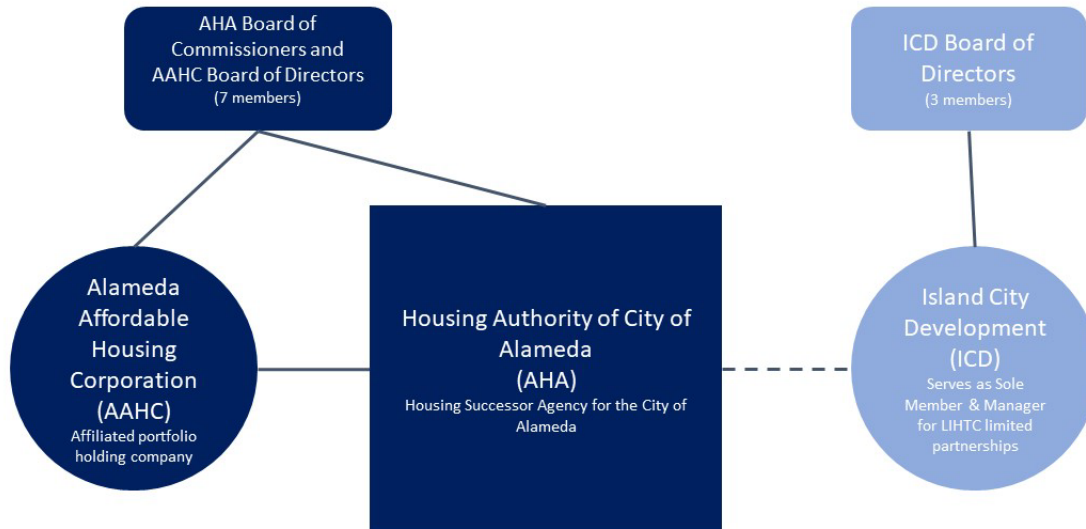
AHA Board of Commissioners and AAHC Board of Directors
(7 members)

ICD Board of Directors
(3 members)

Alameda Affordable Housing Corporation (AAHC)
Affiliated portfolio holding company

Housing Authority of City of Alameda (AHA)
Housing Successor Agency for the City of Alameda

Island City Development (ICD)
Serves as Sole Member & Manager for LIHTC limited partnerships